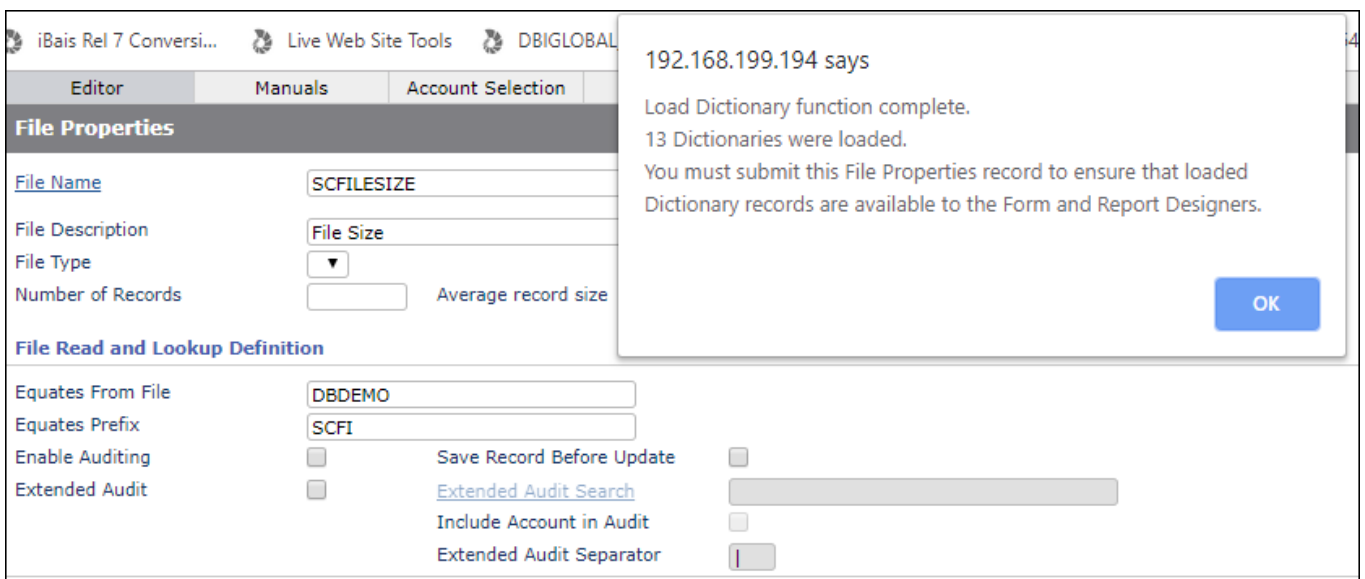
iBais Rel 7 Conversi... Live Web Site Tools DBIGLOBAL

Editor | Manuals | Account Selection

File Properties

File Name SCFILESIZE

File Description File Size

File Type ▼

Number of Records Average record size

File Read and Lookup Definition

Equates From File DBDEMO

Equates Prefix SCFI

Enable Auditing Save Record Before Update

Extended Audit Extended Audit Search

Include Account in Audit

Extended Audit Separator |

192.168.199.194 says

Load Dictionary function complete.
13 Dictionaries were loaded.
You must submit this File Properties record to ensure that loaded Dictionary records are available to the Form and Report Designers.

OK